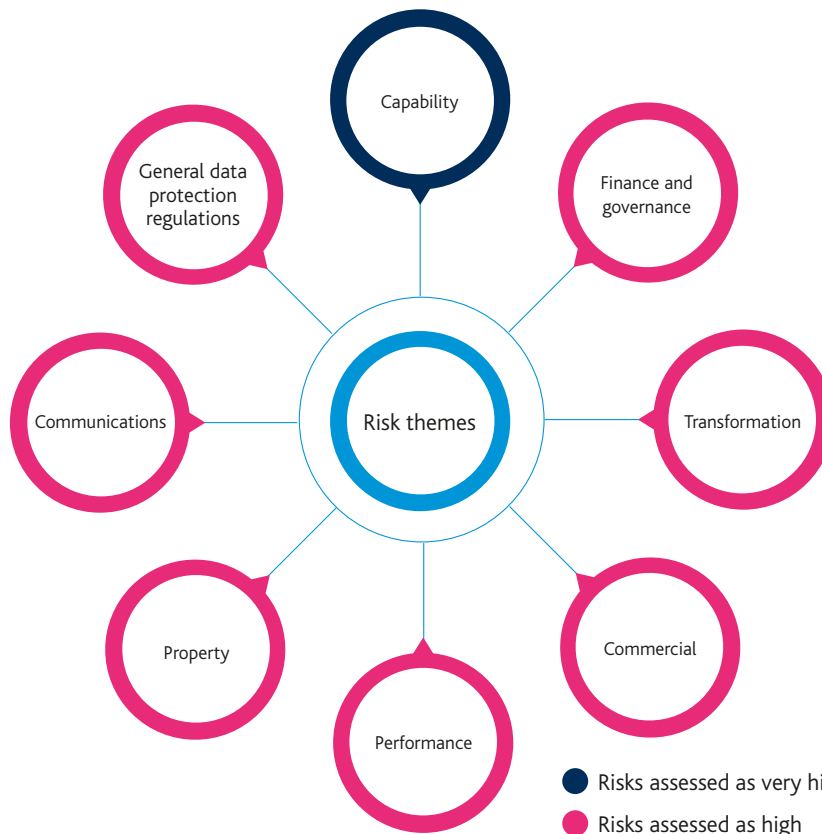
Capability

General data protection regulations

Finance and governance

Communications

Risk themes

Transformation

Property

Commercial

Performance

Risks assessed as very hi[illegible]

Risks assessed as high